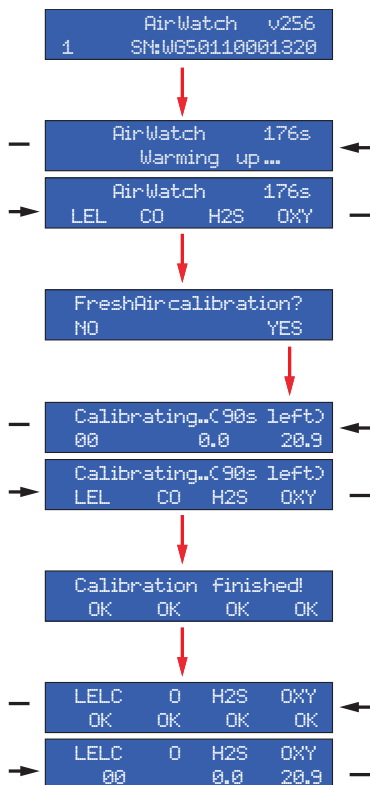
AirWatch v256
1 SN:WG50110001320

AirWatch 176s
Warming up...

AirWatch 176s
LEL CO H2S OXY

FreshAir calibration?
NO YES

Calibrating..(90s left)
00 0.0 20.9

Calibrating..(90s left)
LEL CO H2S OXY

Calibration finished!
OK OK OK OK

LELC O H2S OXY
OK OK OK OK

LELC O H2S OXY
00 0.0 20.9